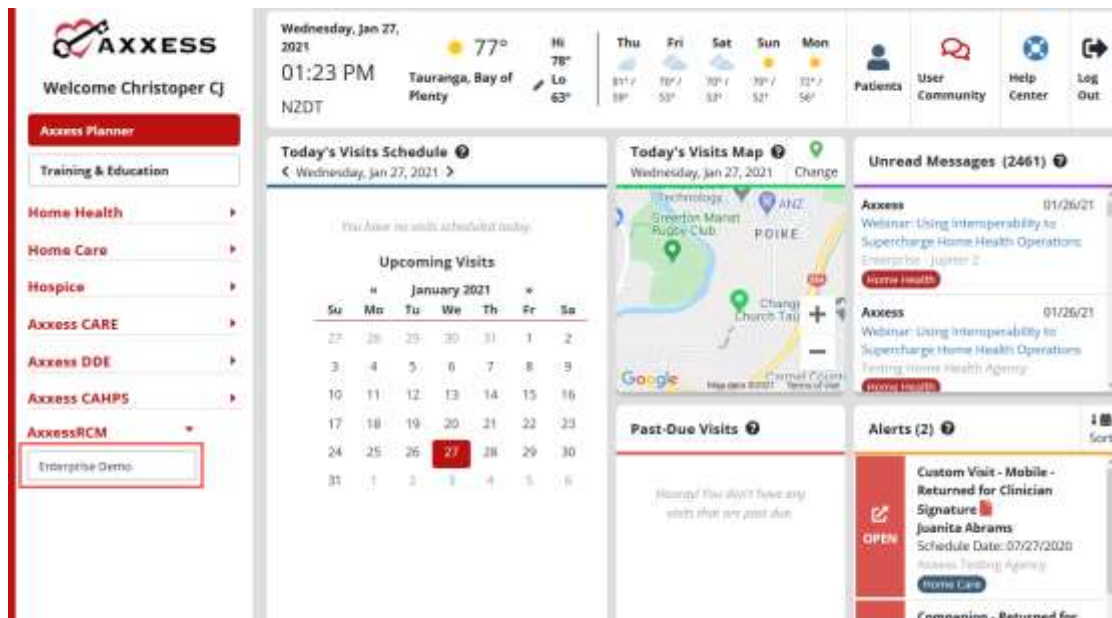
AXXESS

Welcome Christoper CJ

Axxess Planner

Training & Education

Home Health

Home Care

Hospice

Axxess CARE

Axxess DDE

Axxess CAHPS

AxxessRCM

Enterprise Demo

Wednesday, Jan 27, 2021
01:23 PM
NZDT

77°
Tauranga, Bay of Plenty

Hi 78°
Lo 63°

| Thu | Fri | Sat | Sun | Mon |
|---|---|---|---|---|
| 81° / 59° | 78° / 53° | 70° / 53° | 70° / 52° | 72° / 56° |

Patients

User Community

Help Center

Log Out

Today's Visits Schedule
‹ Wednesday, Jan 27, 2021 ›

You have no visits scheduled today.

Upcoming Visits

« January 2021 »

| Su | Mo | Tu | We | Th | Fr | Sa |
|---|---|---|---|---|---|---|
| 27 | 28 | 29 | 30 | 31 | 1 | 2 |
| 3 | 4 | 5 | 6 | 7 | 8 | 9 |
| 10 | 11 | 12 | 13 | 14 | 15 | 16 |
| 17 | 18 | 19 | 20 | 21 | 22 | 23 |
| 24 | 25 | 26 | 27 | 28 | 29 | 30 |
| 31 | 1 | 2 | 3 | 4 | 5 | 6 |

Today's Visits Map
Wednesday, Jan 27, 2021 Change

Technology
ANZ
Greerton Marist Rugby Club
POIKE
Chang Church Tau
Carmel Count
Google
Map data ©2021 Terms of Use

Past-Due Visits

Hooray! You don't have any visits that are past due.

Unread Messages (2461)

Axxess 01/26/21
Webinar: Using Interoperability to Supercharge Home Health Operations
Enterprise - Jupiter 2
Home Health

Axxess 01/26/21
Webinar: Using Interoperability to Supercharge Home Health Operations
Testing Home Health Agency
Home Health

Alerts (2)

Sort

Custom Visit - Mobile - Returned for Clinician Signature
Joanita Abrams
Schedule Date: 07/27/2020
Axxess Testing Agency
Home Care

OPEN

Companion - Returned for